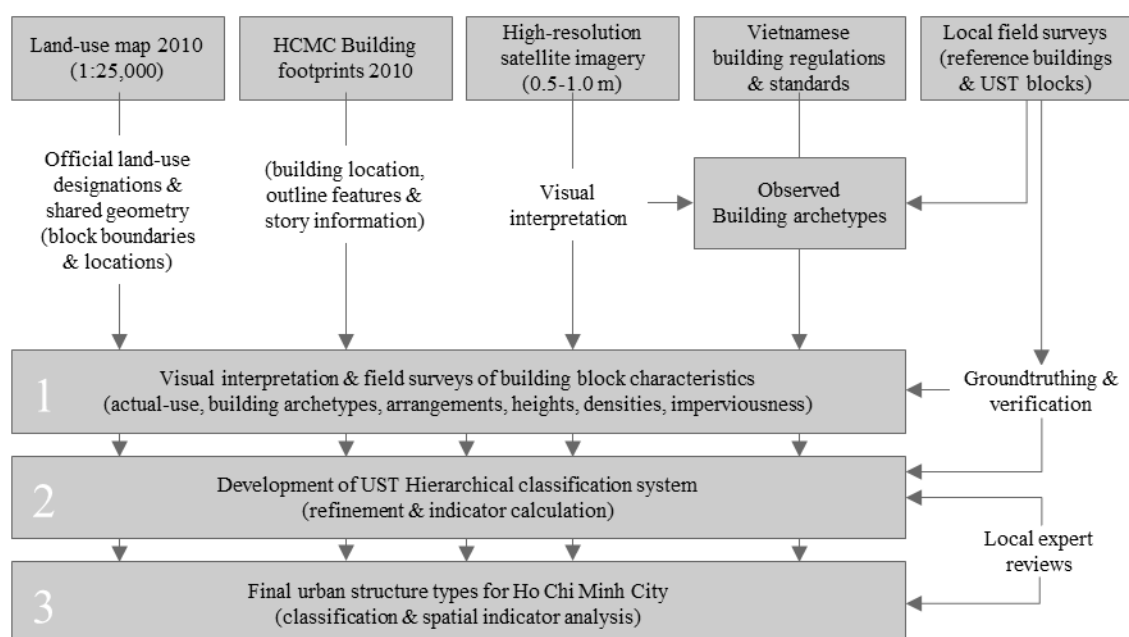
Land-use map 2010 (1:25,000)

HCMC Building footprints 2010

High-resolution satellite imagery (0.5-1.0 m)

Vietnamese building regulations & standards

Local field surveys (reference buildings & UST blocks)

Official land-use designations & shared geometry (block boundaries & locations)

(building location, outline features & story information)

Visual interpretation

Observed Building archetypes

1

Visual interpretation & field surveys of building block characteristics (actual-use, building archetypes, arrangements, heights, densities, imperviousness)

Groundtruthing & verification

2

Development of UST Hierarchical classification system (refinement & indicator calculation)

Local expert reviews

3

Final urban structure types for Ho Chi Minh City (classification & spatial indicator analysis)